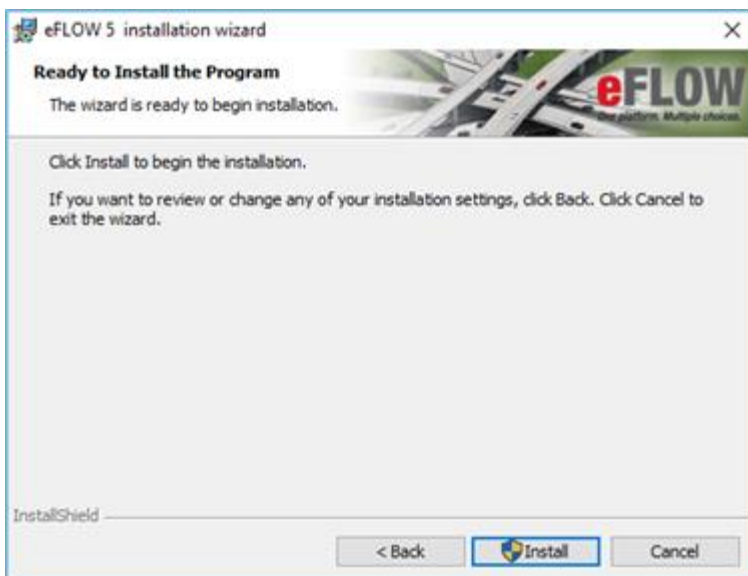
eFLOW 5 installation wizard

×

Ready to Install the Program

The wizard is ready to begin installation.

eFLOW

One platform. Multiple choices.

Click Install to begin the installation.

If you want to review or change any of your installation settings, click Back. Click Cancel to exit the wizard.

InstallShield

< Back

Install

Cancel